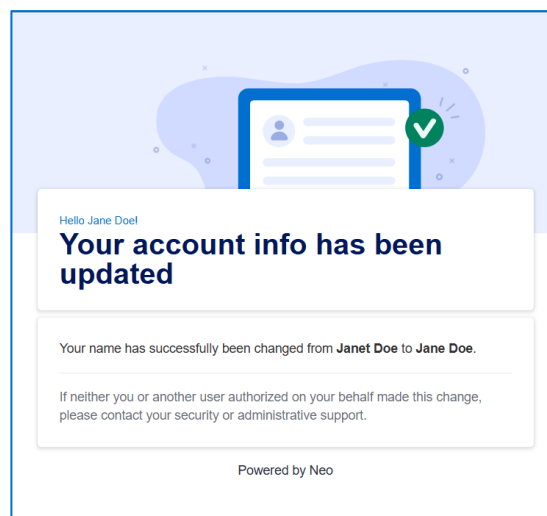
Hello Jane Doe!

Your account info has been updated

Your name has successfully been changed from **Janet Doe** to **Jane Doe**.

If neither you or another user authorized on your behalf made this change, please contact your security or administrative support.

Powered by Neo